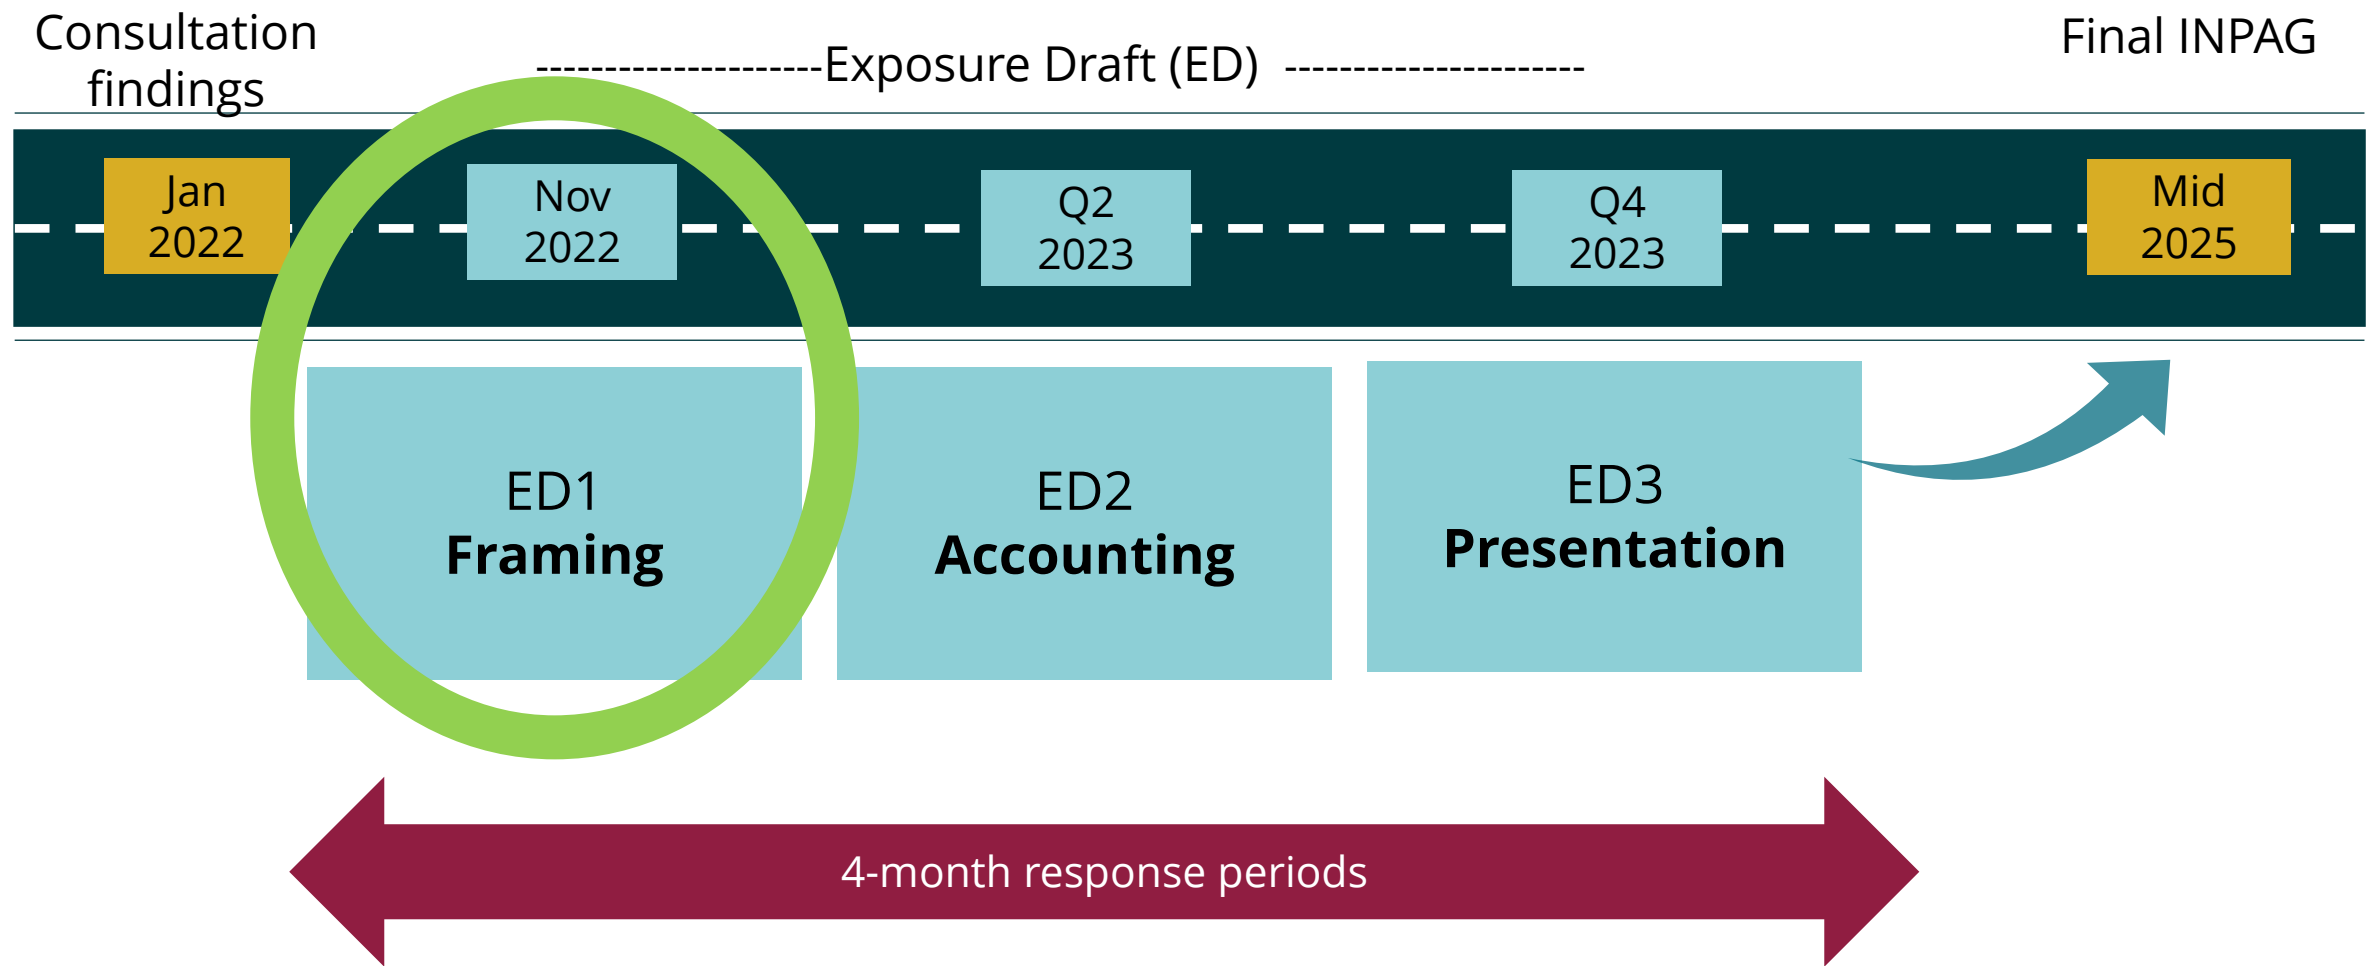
Consultation findings

--------------------Exposure Draft (ED) ---------------------

Final INPAG

Jan 2022

Nov 2022

Q2 2023

Q4 2023

Mid 2025

ED1
**Framing**

ED2
**Accounting**

ED3
**Presentation**

4-month response periods